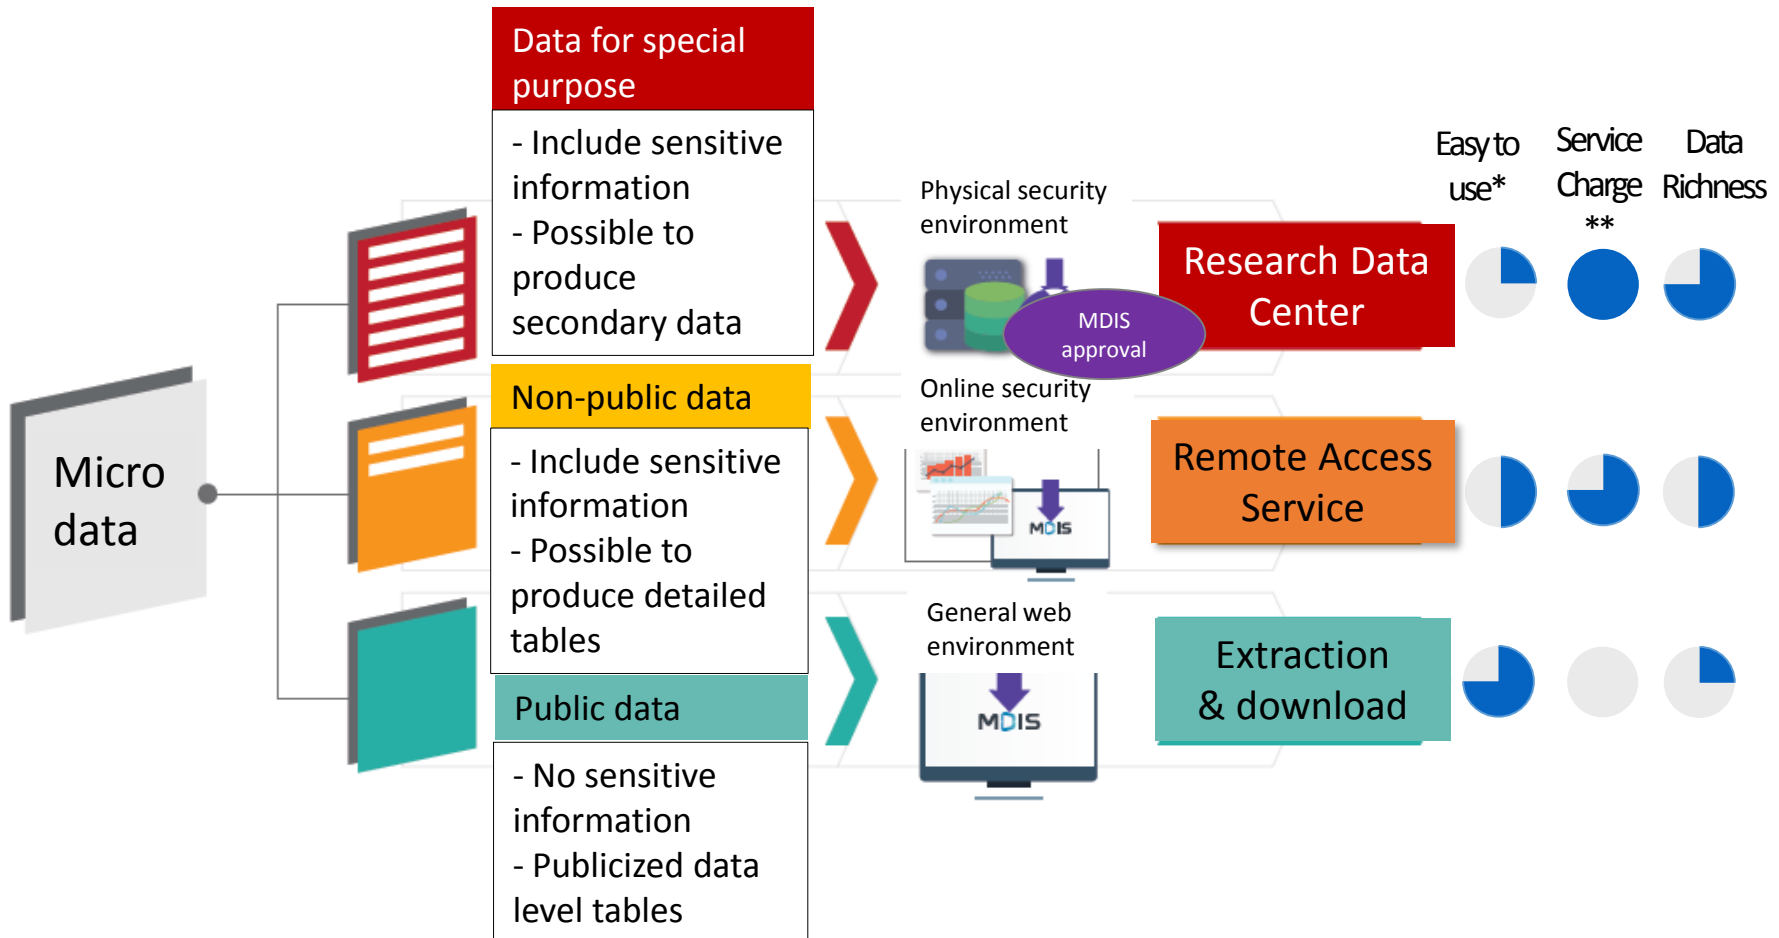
Micro data

Data for special purpose

- Include sensitive information
- Possible to produce secondary data

Non-public data

- Include sensitive information
- Possible to produce detailed tables

Public data

- No sensitive information
- Publicized data level tables

Physical security environment

MDIS approval

Online security environment

MDIS

General web environment

MDIS

Easy to use*

Service Charge **

Data Richness

Research Data Center

Remote Access Service

Extraction & download